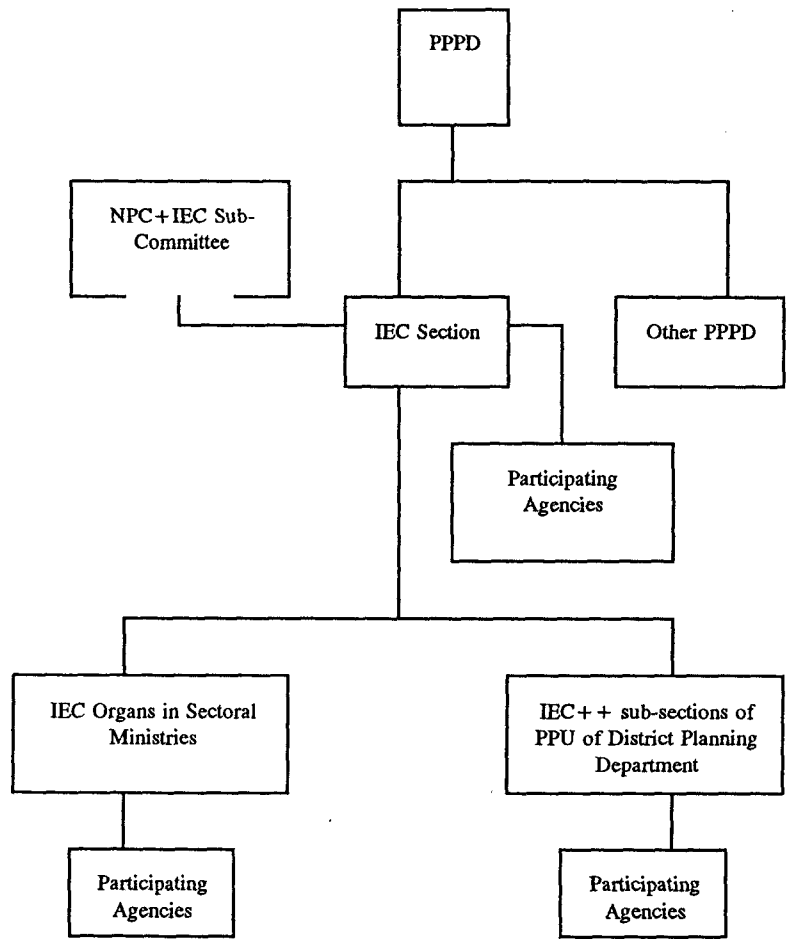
PPPD

NPC+IEC Sub-Committee

IEC Section

Other PPPD

Participating Agencies

IEC Organs in Sectoral Ministries

IEC++ sub-sections of PPU of District Planning Department

Participating Agencies

Participating Agencies